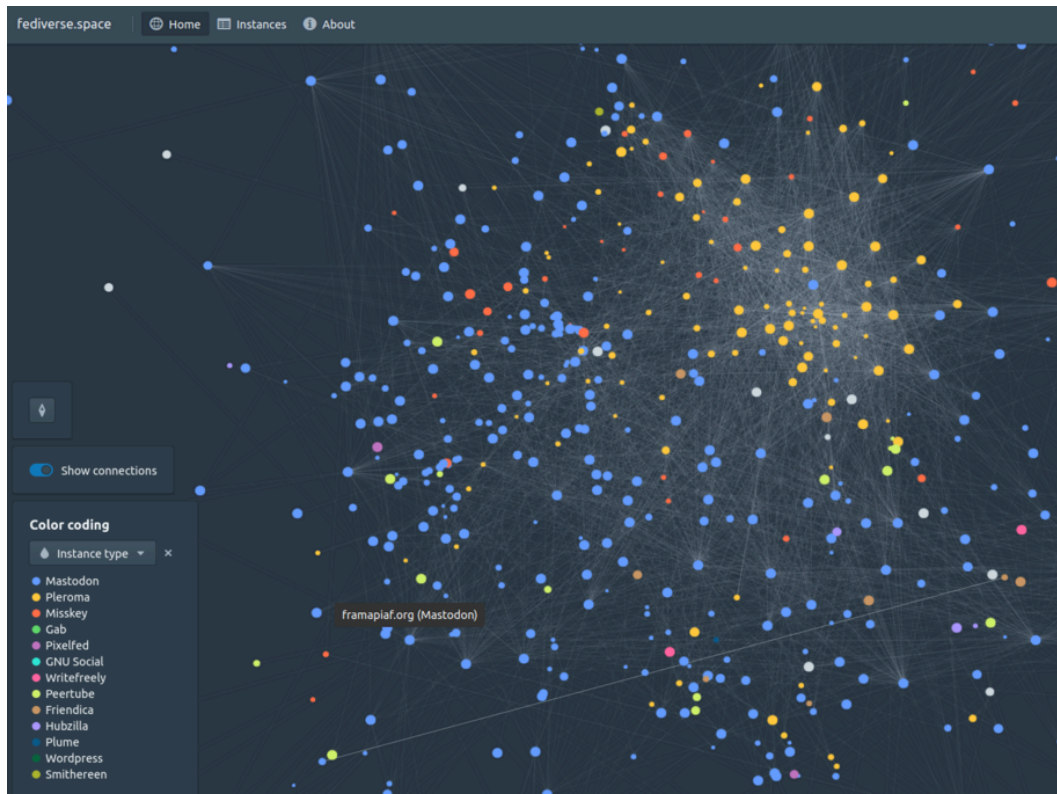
fediverse.space
Home
Instances
About

Show connections

Color coding
Instance type
Mastodon
Pleroma
Misskey
Gab
Pixelfed
GNU Social
Writefreely
Peertube
Friendica
Hubzilla
Plume
Wordpress
Smithereen

framapiaf.org (Mastodon)